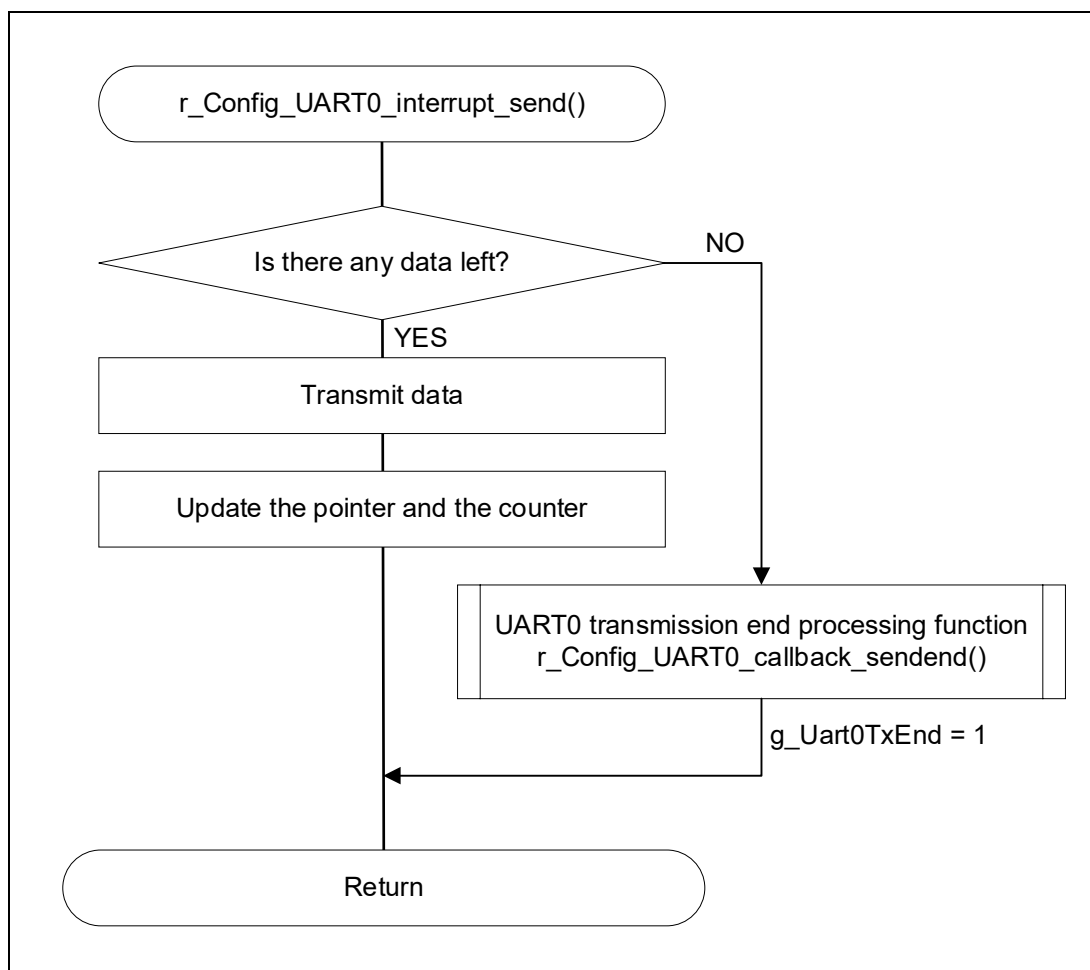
r_Config_UART0_interrupt_send()

Is there any data left?

NO

YES

Transmit data

Update the pointer and the counter

UART0 transmission end processing function
r_Config_UART0_callback_sendend()

g_Uart0TxEnd = 1

Return